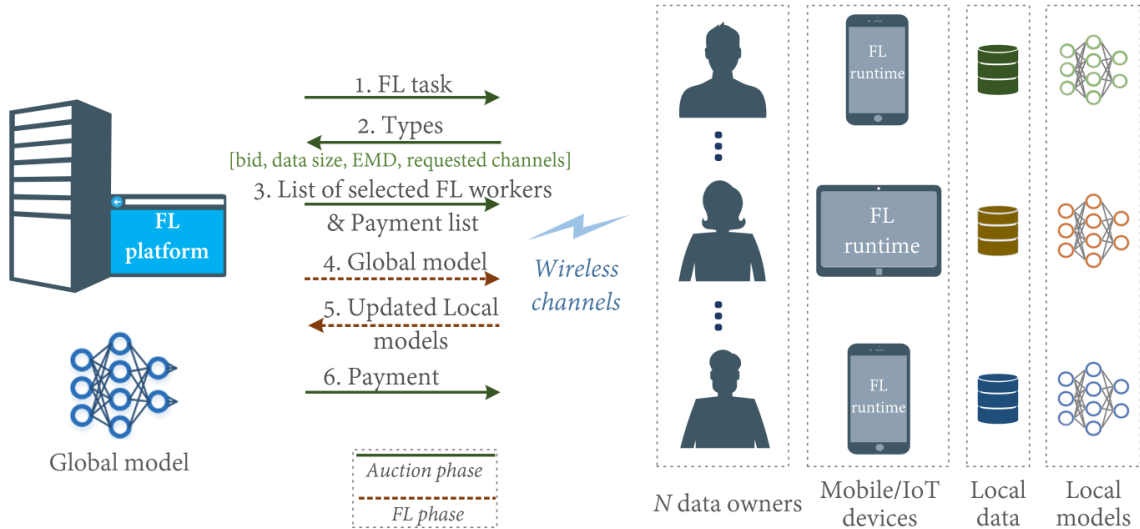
FL platform

Global model

1. FL task

2. Types

[bid, data size, EMD, requested channels]

3. List of selected FL workers & Payment list

4. Global model

5. Updated Local models

6. Payment

Auction phase

FL phase

Wireless channels

FL runtime

FL runtime

FL runtime

N data owners

Mobile/IoT devices

Local data

Local models